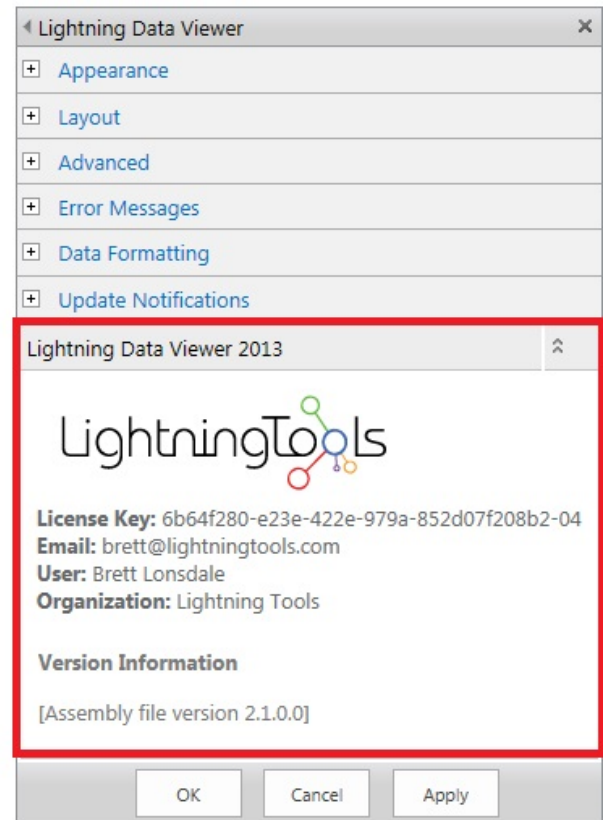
Lightning Data Viewer ×

Appearance

Layout

Advanced

Error Messages

Data Formatting

Update Notifications

Lightning Data Viewer 2013

LightningTools

**License Key:** 6b64f280-e23e-422e-979a-852d07f208b2-04
**Email:** brett@lightningtools.com
**User:** Brett Lonsdale
**Organization:** Lightning Tools

**Version Information**

[Assembly file version 2.1.0.0]

OK Cancel Apply